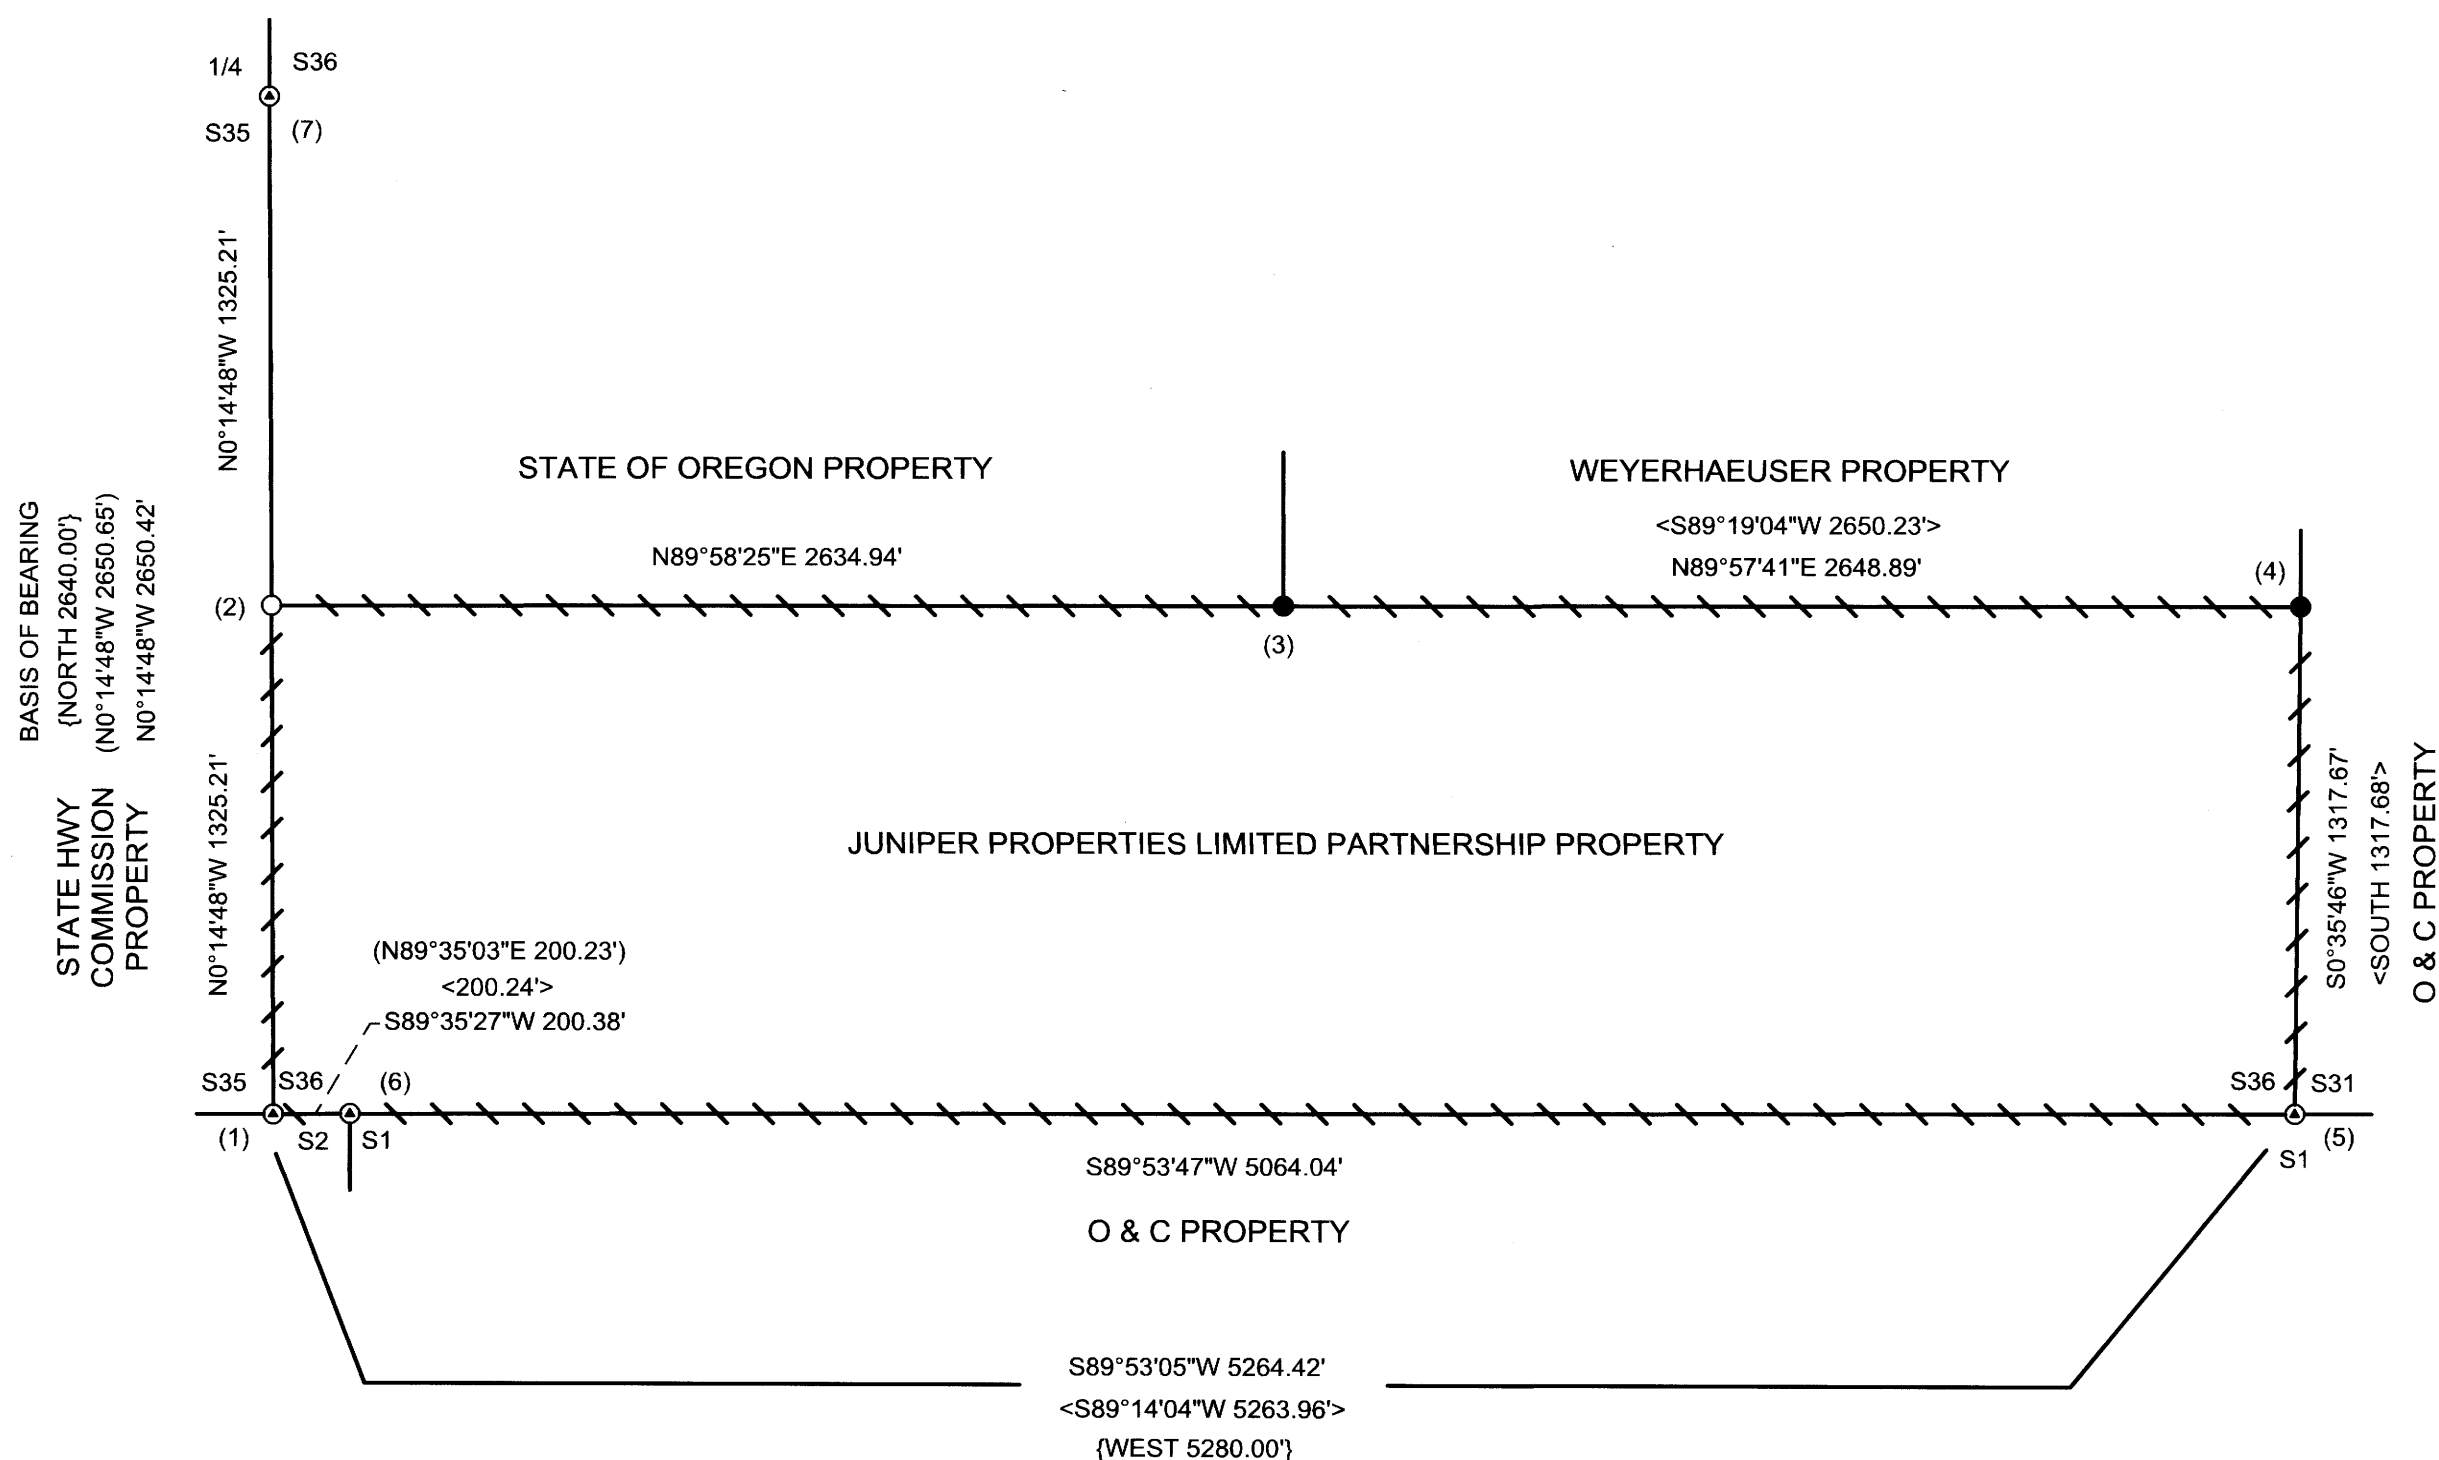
1/4 S36

S35 (7)

N0°14'48"W 1325.21'

STATE OF OREGON PROPERTY

WEYERHAEUSER PROPERTY

<S89°19'04"W 2650.23'>

N89°58'25"E 2634.94'

N89°57'41"E 2648.89'

BASIS OF BEARING
{NORTH 2640.00'}
(N0°14'48"W 2650.65')
N0°14'48"W 2650.42'

(2)

(3)

(4)

STATE HWY COMMISSION PROPERTY

N0°14'48"W 1325.21'

JUNIPER PROPERTIES LIMITED PARTNERSHIP PROPERTY

S0°35'46"W 1317.67'
<SOUTH 1317.68'>

O & C PROPERTY

(N89°35'03"E 200.23')
<200.24'>
S89°35'27"W 200.38'

S35 S36 (6)

S36 S31

(1) S2 S1

S89°53'47"W 5064.04'

S1 (5)

O & C PROPERTY

S89°53'05"W 5264.42'
<S89°14'04"W 5263.96'>
{WEST 5280.00'}